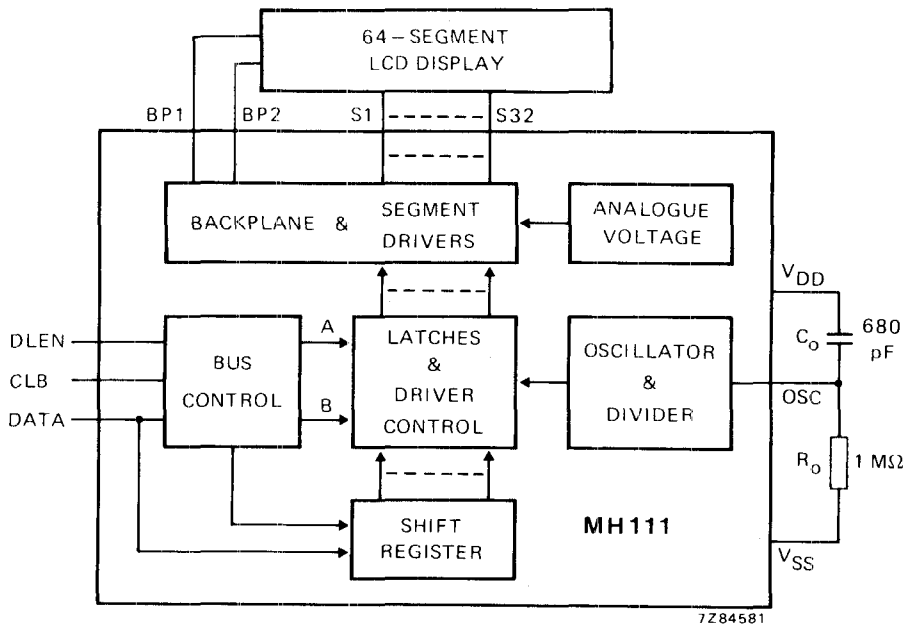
64 – SEGMENT
LCD DISPLAY

BP1
BP2
S1
S32

BACKPLANE & SEGMENT DRIVERS

ANALOGUE VOLTAGE

$V_{DD}$

DLEN
CLB
DATA

BUS CONTROL

A
B

LATCHES & DRIVER CONTROL

OSCILLATOR & DIVIDER

$C_o$
680 pF
OSC

$R_o$
1 MΩ

SHIFT REGISTER

MH111

$V_{SS}$

7Z84581